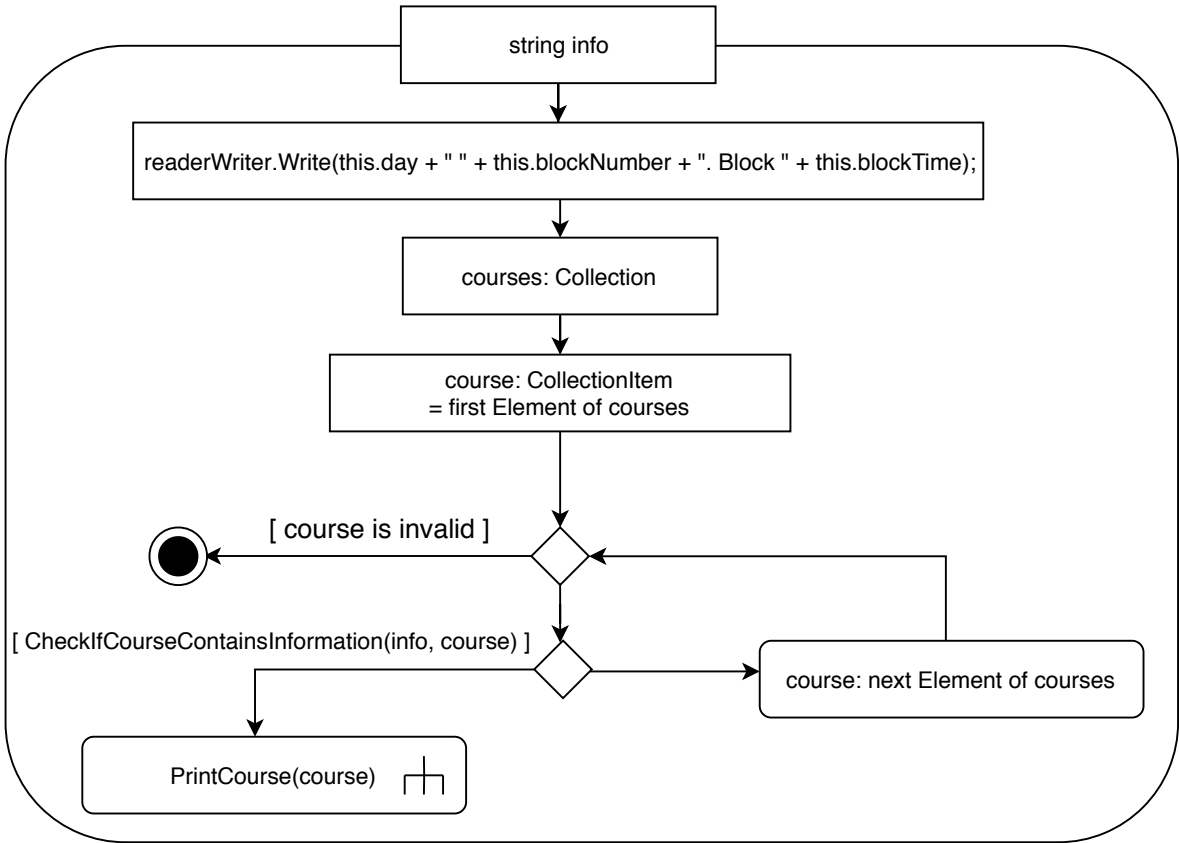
string info

readerWriter.Write(this.day + " " + this.blockNumber + ". Block " + this.blockTime);

courses: Collection

course: CollectionItem
= first Element of courses

[ course is invalid ]

[ CheckIfCourseContainsInformation(info, course) ]

course: next Element of courses

PrintCourse(course)